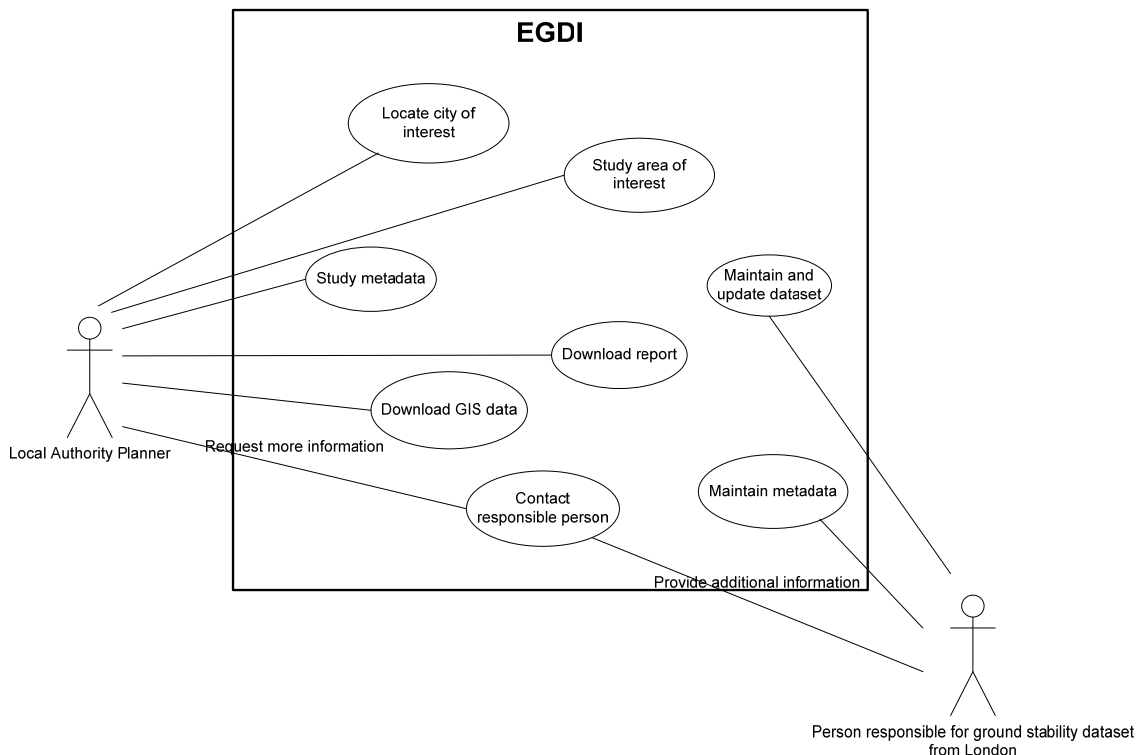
EGDI

Locate city of interest

Study area of interest

Study metadata

Maintain and update dataset

Download report

Download GIS data

Local Authority Planner

Request more information

Contact responsible person

Maintain metadata

Provide additional information

Person responsible for ground stability dataset from London